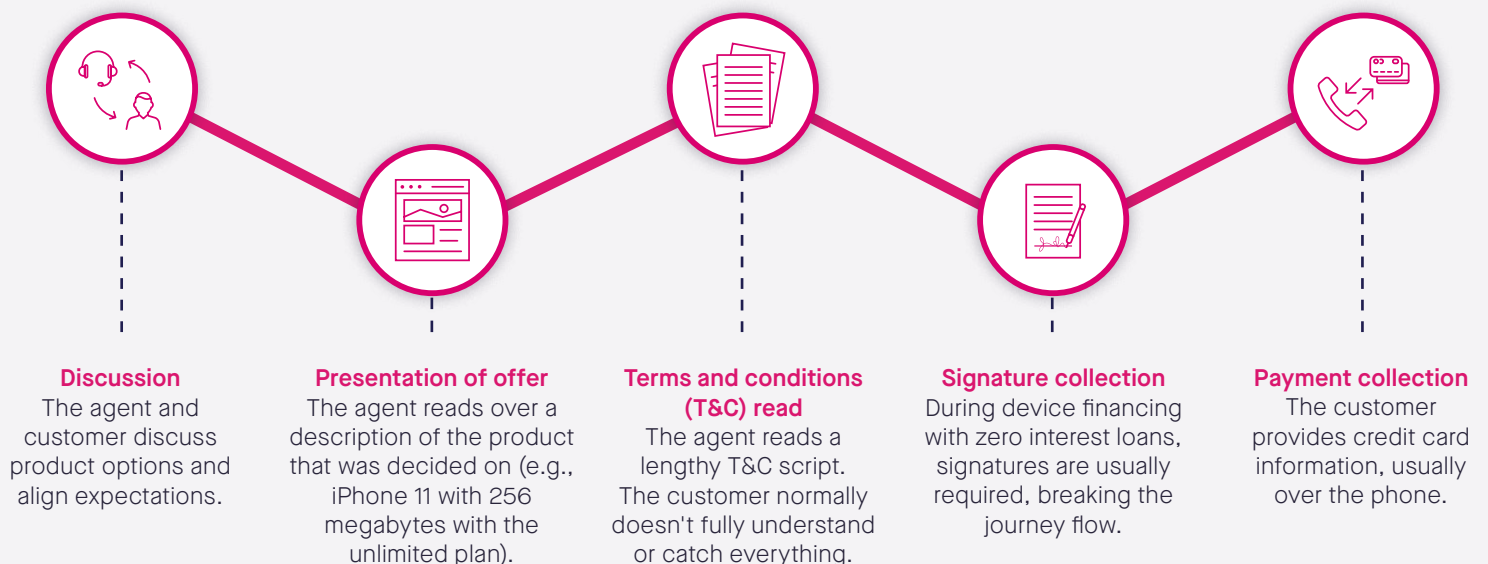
Discussion
The agent and customer discuss product options and align expectations.

Presentation of offer
The agent reads over a description of the product that was decided on (e.g., iPhone 11 with 256 megabytes with the unlimited plan).

Terms and conditions (T&C) read
The agent reads a lengthy T&C script. The customer normally doesn't fully understand or catch everything.

Signature collection
During device financing with zero interest loans, signatures are usually required, breaking the journey flow.

Payment collection
The customer provides credit card information, usually over the phone.